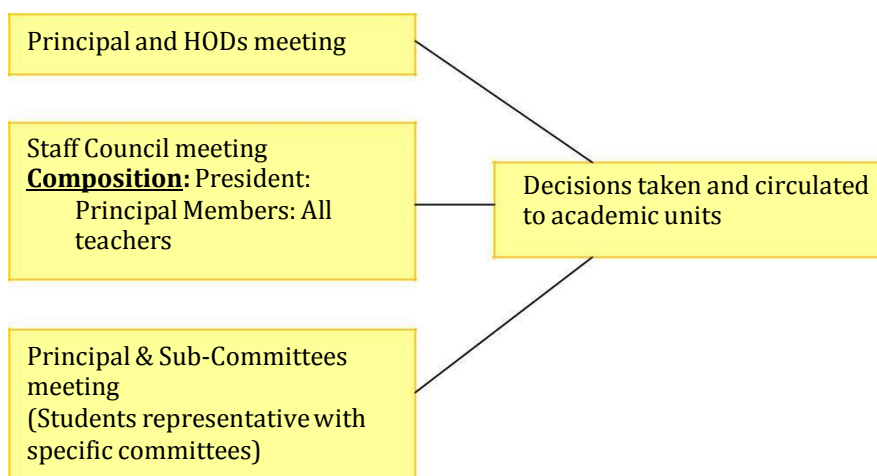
Principal and HODs meeting

Staff Council meeting
**Composition:** President: Principal Members: All teachers

Principal & Sub-Committees meeting (Students representative with specific committees)

Decisions taken and circulated to academic units